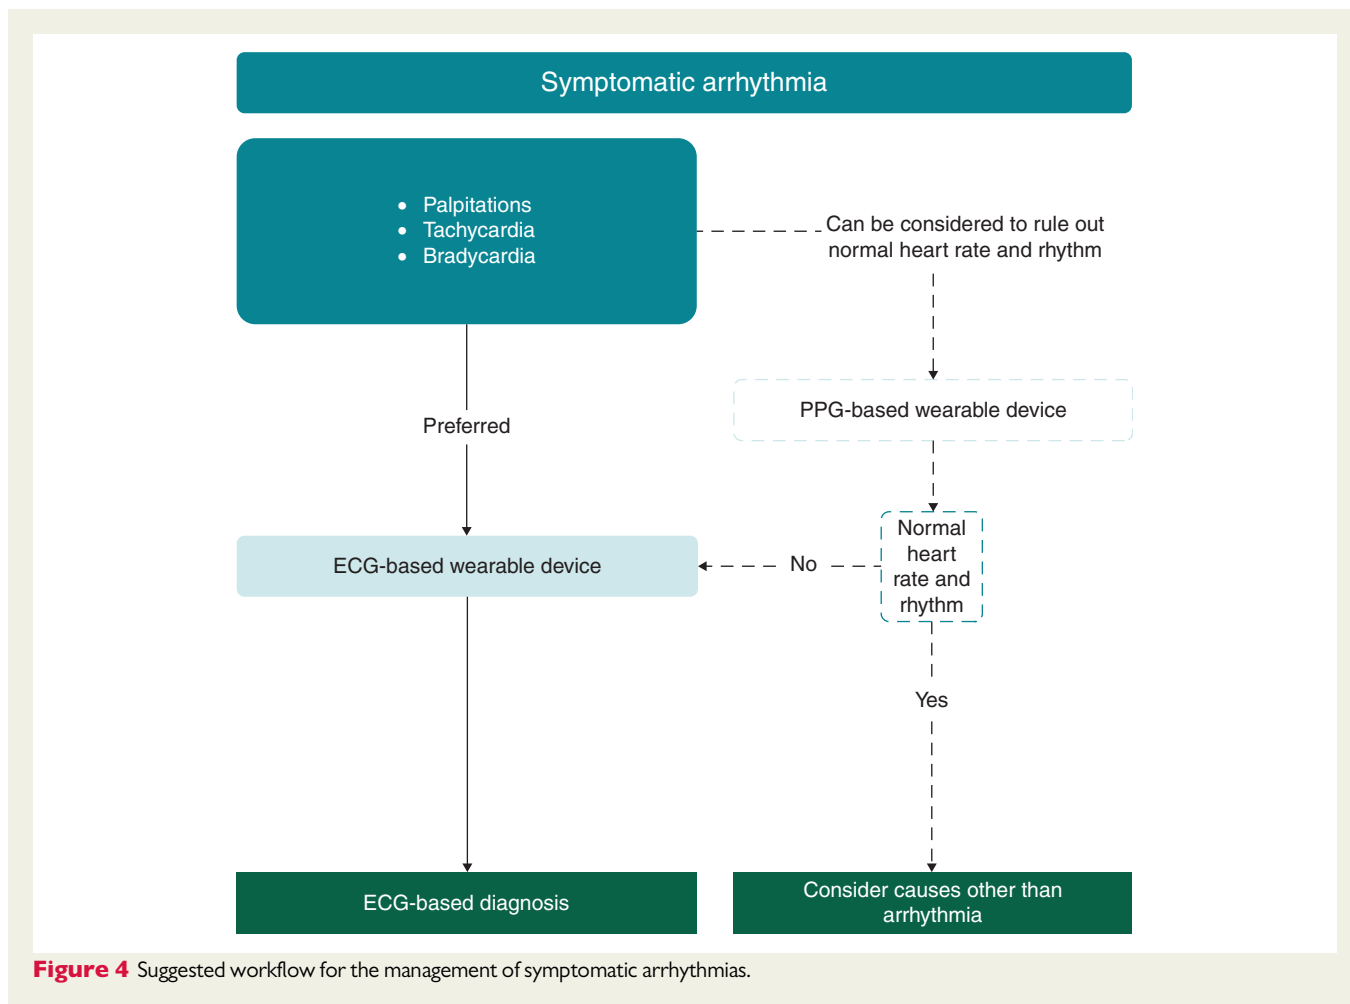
Symptomatic arrhythmia

- Palpitations
- Tachycardia
- Bradycardia

Can be considered to rule out normal heart rate and rhythm

PPG-based wearable device

Preferred

ECG-based wearable device

No

Normal heart rate and rhythm

Yes

ECG-based diagnosis

Consider causes other than arrhythmia

**Figure 4** Suggested workflow for the management of symptomatic arrhythmias.